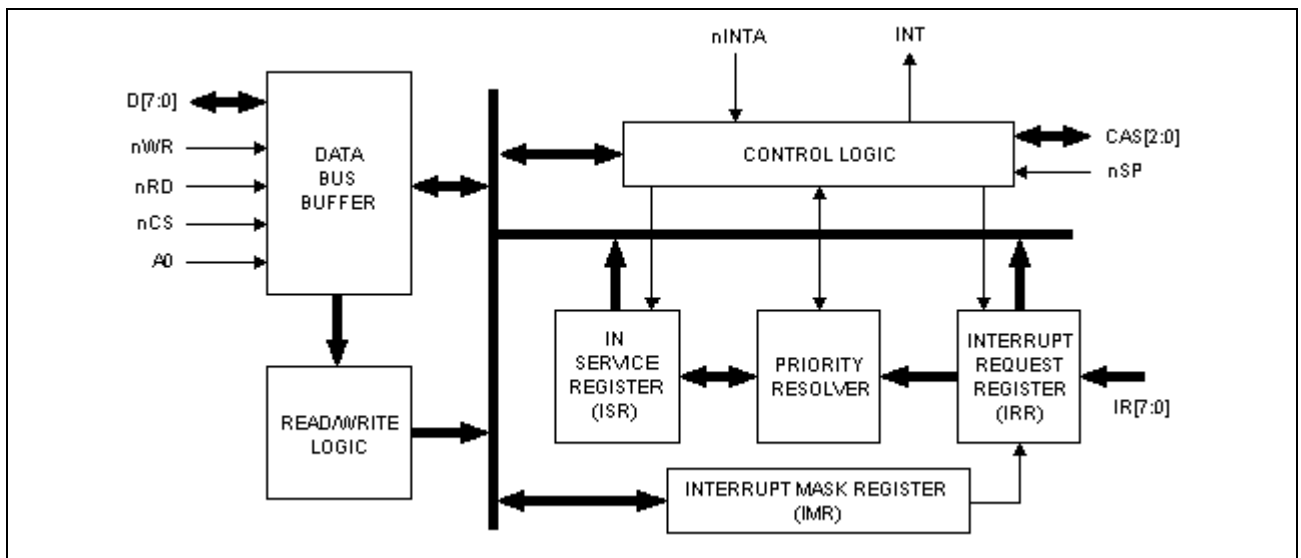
nINTA

INT

D[7:0]

nWR

nRD

nCS

A0

DATA BUS BUFFER

CONTROL LOGIC

CAS[2:0]

nSP

IN SERVICE REGISTER (ISR)

PRIORITY RESOLVER

INTERRUPT REQUEST REGISTER (IRR)

IR[7:0]

READ/WRITE LOGIC

INTERRUPT MASK REGISTER (IMR)